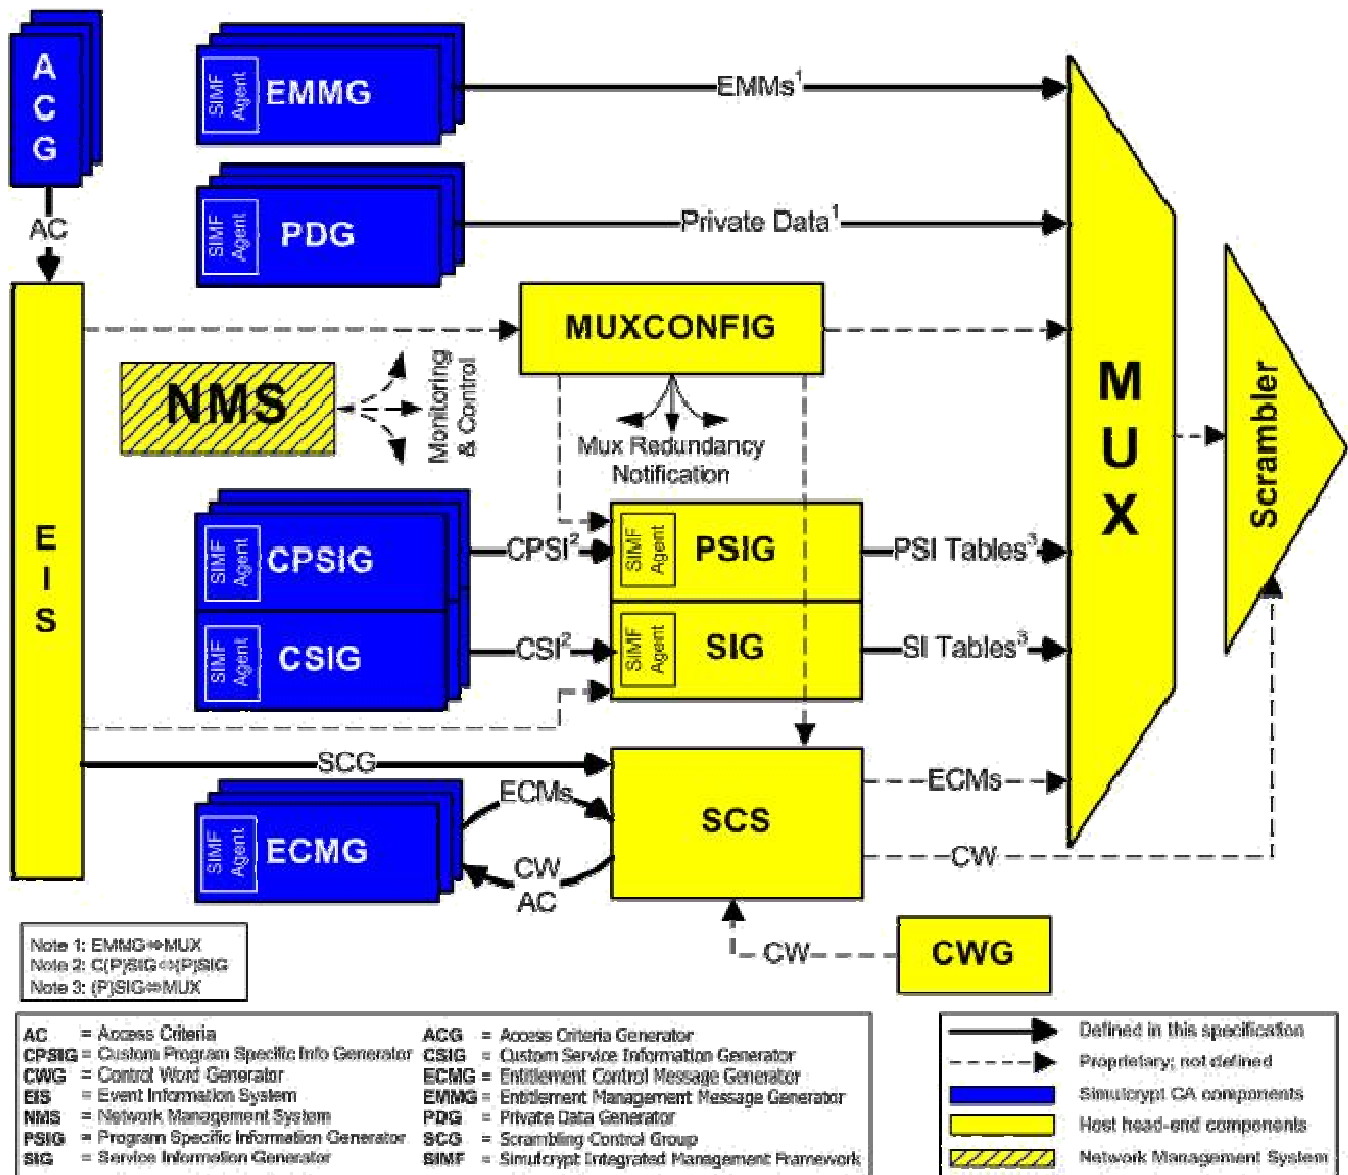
A C G

AC

E I S

SIMF Agent EMMG

EMMs$^1$

SIMF Agent PDG

Private Data$^1$

MUXCONFIG

NMS

Monitoring & Control

Mux Redundancy Notification

SIMF Agent CPSIG

CPSI$^2$

SIMF Agent PSIG

PSI Tables$^3$

SIMF Agent CSIG

CSI$^2$

SIMF Agent SIG

SI Tables$^3$

M U X

Scrambler

SCG

ECMs

SIMF Agent ECMG

CW AC

SCS

ECMs

CW

CW

CWG

Note 1: EMMG⇔MUX
Note 2: C(P)SIG⇔(P)SIG
Note 3: (P)SIG⇔MUX

AC = Access Criteria
CPSIG = Custom Program Specific Info Generator
CWG = Control Word Generator
EIS = Event Information System
NMS = Network Management System
PSIG = Program Specific Information Generator
SIG = Service Information Generator

ACG = Access Criteria Generator
CSIG = Custom Service Information Generator
ECMG = Entitlement Control Message Generator
EMMG = Entitlement Management Message Generator
PDG = Private Data Generator
SCG = Scrambling Control Group
SIMF = Simulcrypt Integrated Management Framework

Defined in this specification
Proprietary; not defined
Simulcrypt CA components
Host head-end components
Network Management System